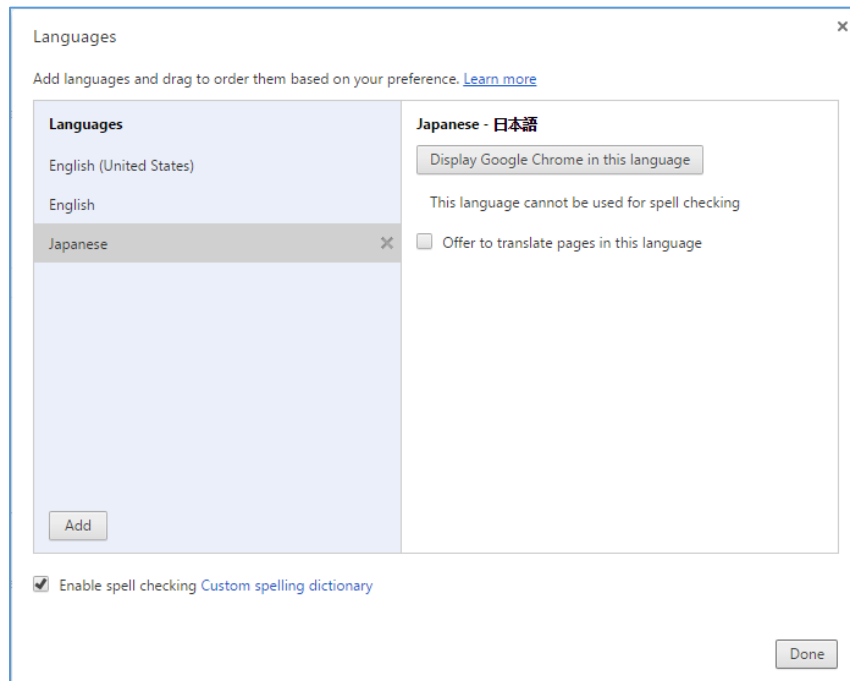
Languages

×

Add languages and drag to order them based on your preference. Learn more

Languages

English (United States)

English

Japanese ×

Add

Japanese - 日本語

Display Google Chrome in this language

This language cannot be used for spell checking

Offer to translate pages in this language

Enable spell checking Custom spelling dictionary

Done